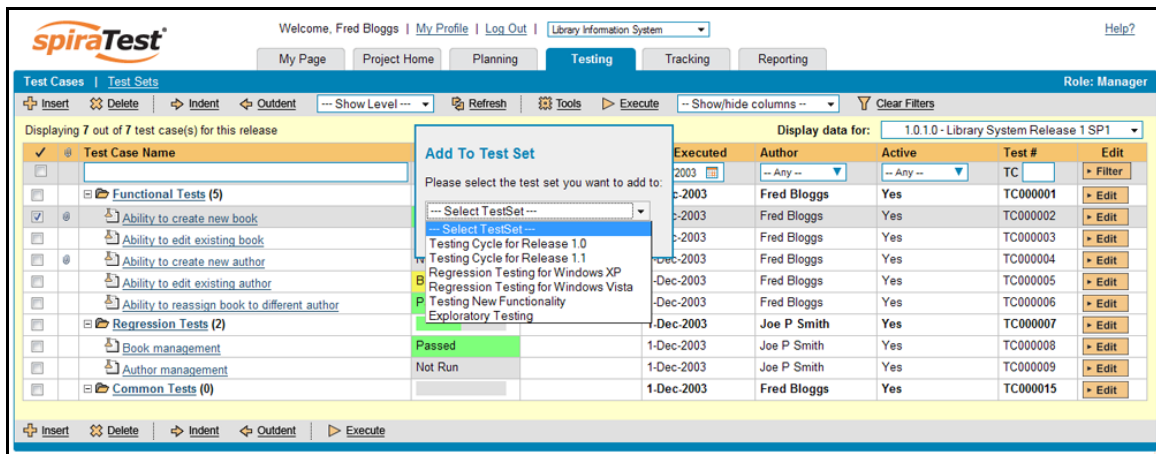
spiraTest

Welcome, Fred Bloggs | My Profile | Log Out | Library Information System

Help?

My Page | Project Home | Planning | Testing | Tracking | Reporting

Test Cases | Test Sets

Role: Manager

Insert | Delete | Indent | Outdent | --- Show Level --- | Refresh | Tools | Execute | -- Show/hide columns -- | Clear Filters

Displaying 7 out of 7 test case(s) for this release

Display data for: 1.0.1.0 - Library System Release 1 SP1

Add To Test Set

Please select the test set you want to add to:

--- Select TestSet ---
--- Select TestSet ---
Testing Cycle for Release 1.0
Testing Cycle for Release 1.1
Regression Testing for Windows XP
Regression Testing for Windows Vista
Testing New Functionality
Exploratory Testing

| ✓ | | Test Case Name | | | Executed | Author | Active | Test # | Edit |
|---|---|---|---|---|---|---|---|---|---|
| | | | | | 2003 | -- Any -- | -- Any -- | TC | Filter |
| | | Functional Tests (5) | | | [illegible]-Dec-2003 | Fred Bloggs | Yes | TC000001 | Edit |
| ☑ | | Ability to create new book | | | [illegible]-Dec-2003 | Fred Bloggs | Yes | TC000002 | Edit |
| | | Ability to edit existing book | | | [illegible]-Dec-2003 | Fred Bloggs | Yes | TC000003 | Edit |
| | | Ability to create new author | N | | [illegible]-Dec-2003 | Fred Bloggs | Yes | TC000004 | Edit |
| | | Ability to edit existing author | B | | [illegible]-Dec-2003 | Fred Bloggs | Yes | TC000005 | Edit |
| | | Ability to reassign book to different author | P | | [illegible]-Dec-2003 | Fred Bloggs | Yes | TC000006 | Edit |
| | | Regression Tests (2) | | | 1-Dec-2003 | Joe P Smith | Yes | TC000007 | Edit |
| | | Book management | Passed | | 1-Dec-2003 | Joe P Smith | Yes | TC000008 | Edit |
| | | Author management | Not Run | | 1-Dec-2003 | Joe P Smith | Yes | TC000009 | Edit |
| | | Common Tests (0) | | | 1-Dec-2003 | Fred Bloggs | Yes | TC000015 | Edit |

Insert | Delete | Indent | Outdent | Execute